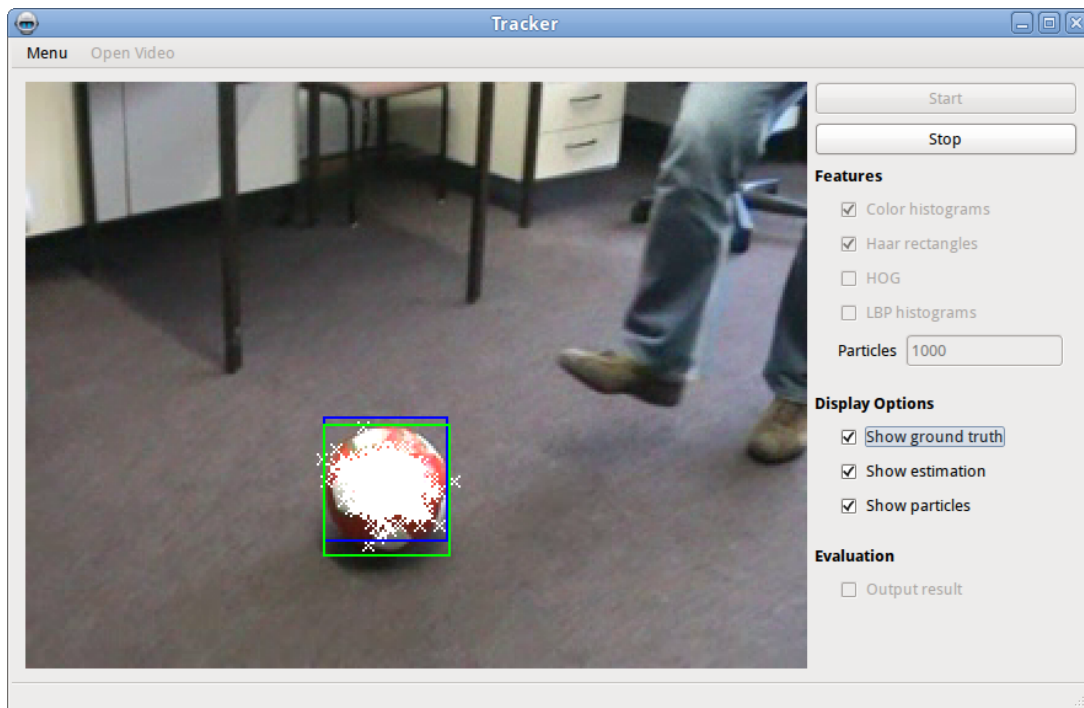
Tracker

Menu Open Video

Start

Stop

Features

☑ Color histograms

☑ Haar rectangles

☐ HOG

☐ LBP histograms

Particles 1000

Display Options

☑ Show ground truth

☑ Show estimation

☑ Show particles

Evaluation

☐ Output result